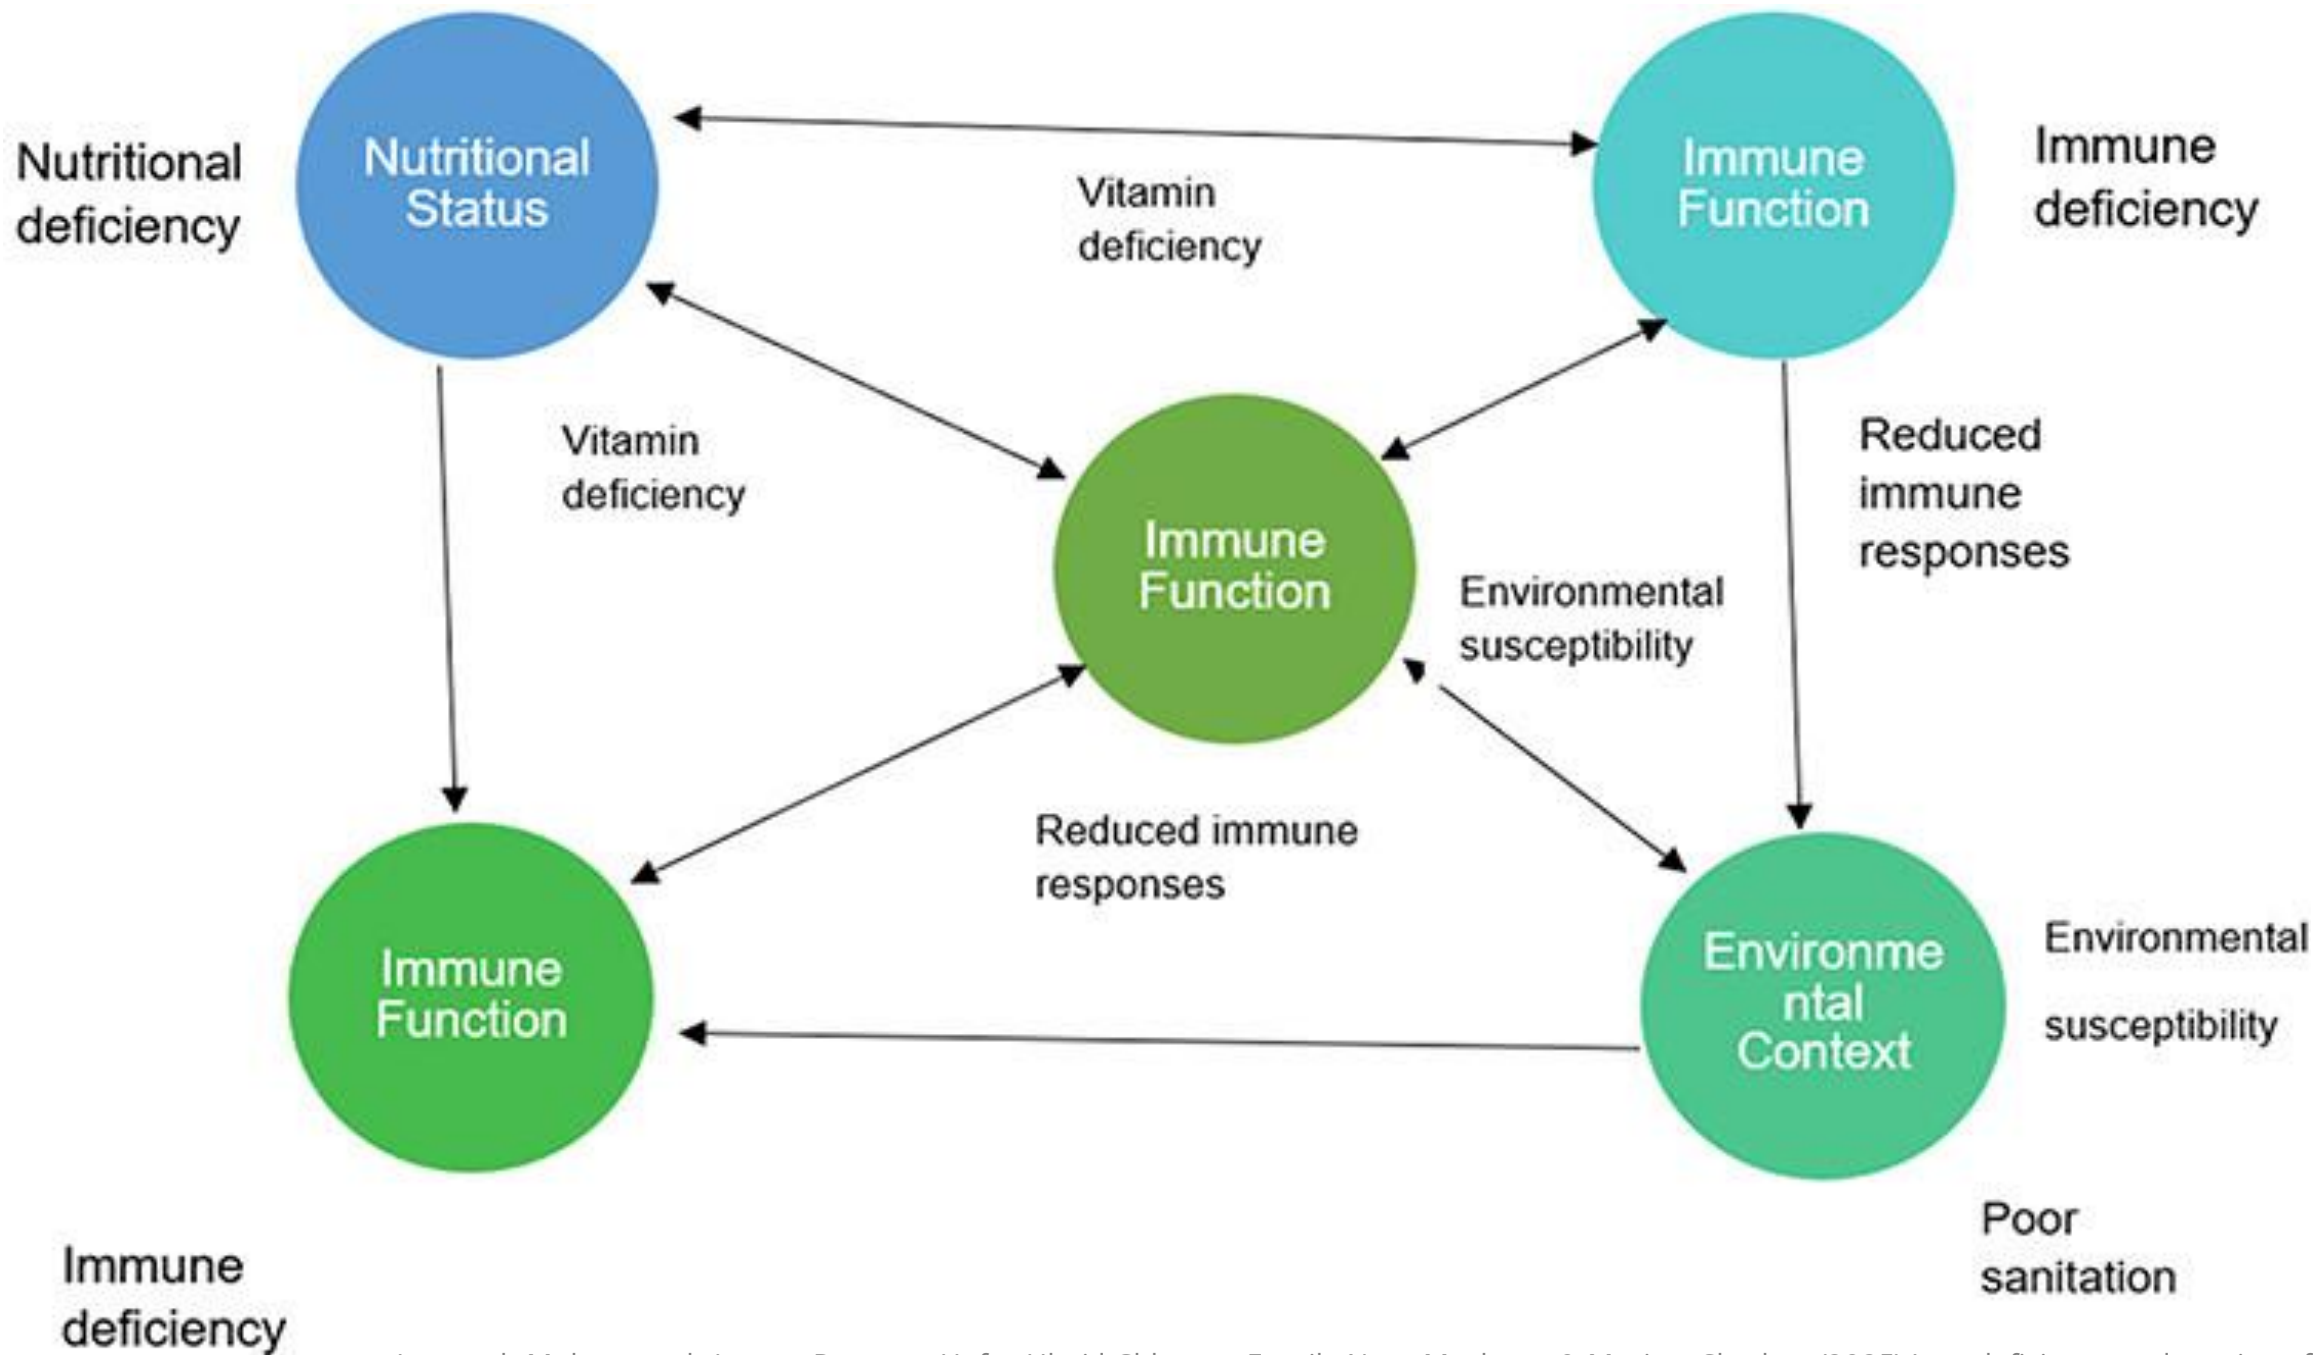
Nutritional deficiency

Nutritional Status

Vitamin deficiency

Immune Function

Immune deficiency

Vitamin deficiency

Immune Function

Reduced immune responses

Environmental susceptibility

Reduced immune responses

Immune Function

Environmental Context

Environmental

susceptibility

Poor sanitation

Immune deficiency

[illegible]